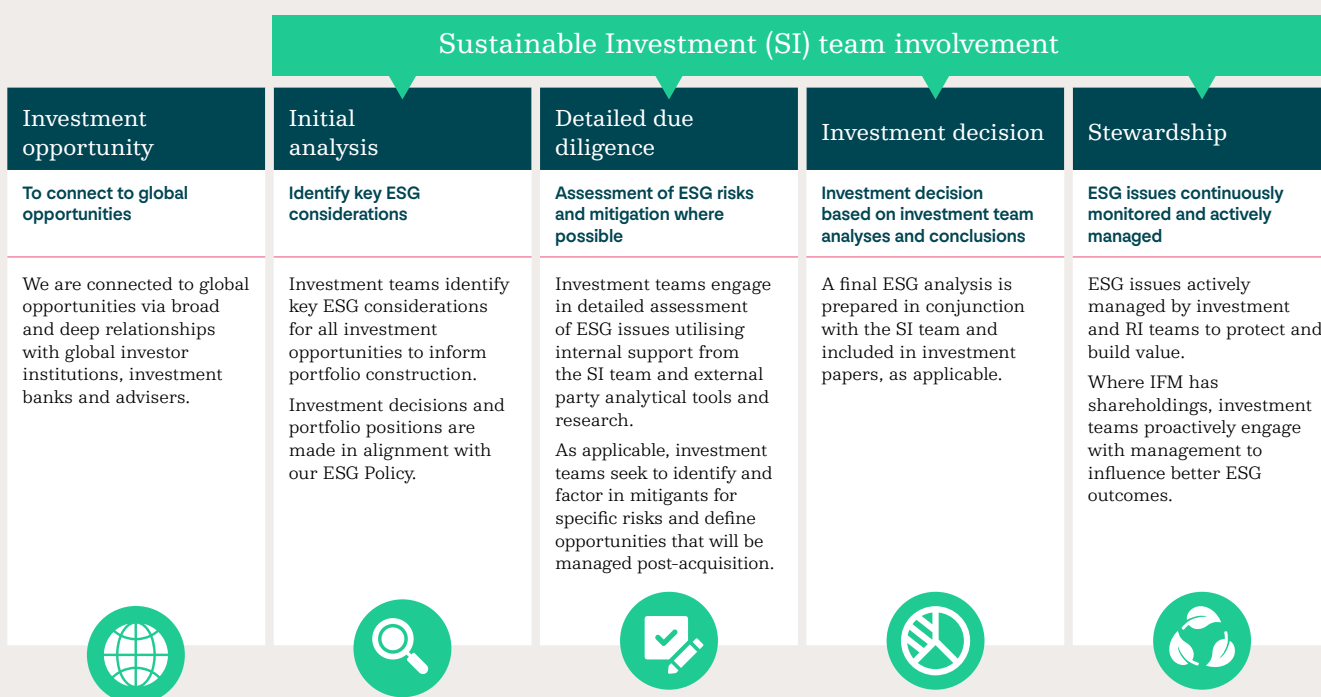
Sustainable Investment (SI) team involvement

Investment opportunity

To connect to global opportunities

We are connected to global opportunities via broad and deep relationships with global investor institutions, investment banks and advisers.

Initial analysis

Identify key ESG considerations

Investment teams identify key ESG considerations for all investment opportunities to inform portfolio construction.

Investment decisions and portfolio positions are made in alignment with our ESG Policy.

Detailed due diligence

Assessment of ESG risks and mitigation where possible

Investment teams engage in detailed assessment of ESG issues utilising internal support from the SI team and external party analytical tools and research.

As applicable, investment teams seek to identify and factor in mitigants for specific risks and define opportunities that will be managed post-acquisition.

Investment decision

Investment decision based on investment team analyses and conclusions

A final ESG analysis is prepared in conjunction with the SI team and included in investment papers, as applicable.

Stewardship

ESG issues continuously monitored and actively managed

ESG issues actively managed by investment and RI teams to protect and build value.

Where IFM has shareholdings, investment teams proactively engage with management to influence better ESG outcomes.